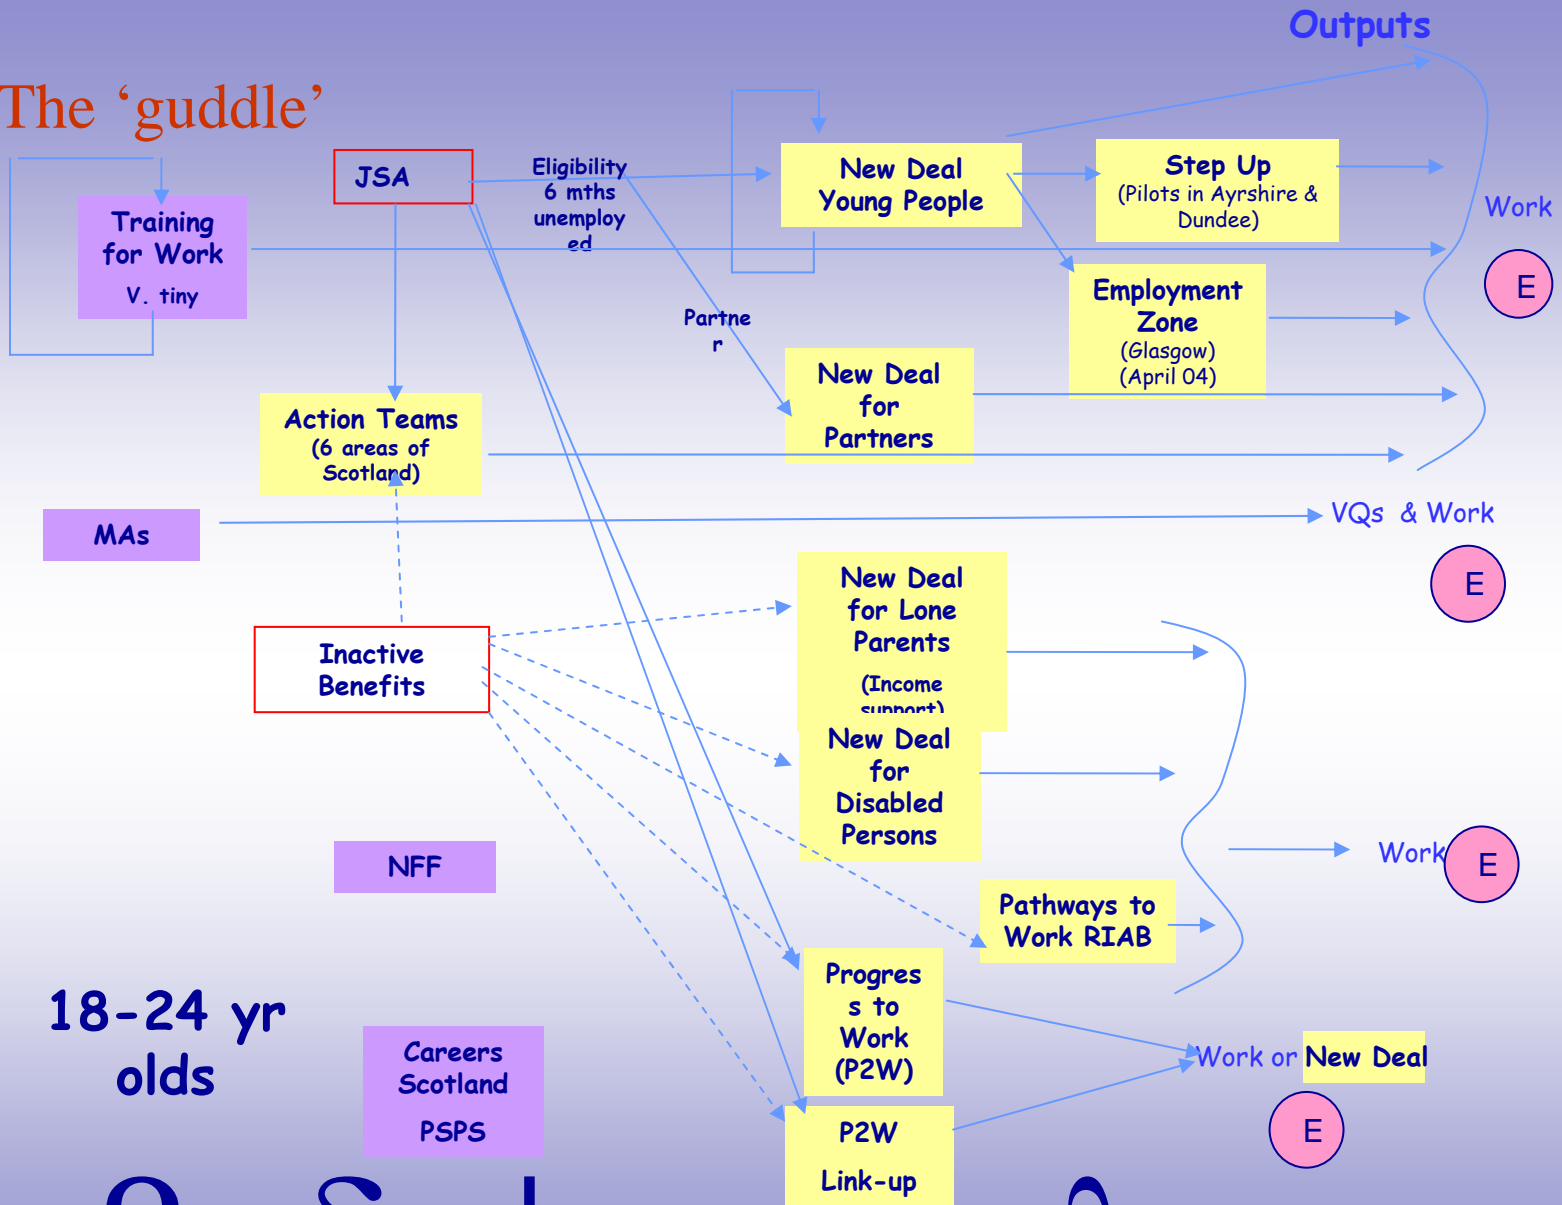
Outputs

The 'guddle'

JSA

Eligibility 6 mths unemployed

New Deal Young People

Step Up (Pilots in Ayrshire & Dundee)

Work

Training for Work V. tiny

E

Employment Zone (Glasgow) (April 04)

Partner

New Deal for Partners

Action Teams (6 areas of Scotland)

MAs

VQs & Work

E

New Deal for Lone Parents (Income support)

Inactive Benefits

New Deal for Disabled Persons

NFF

Work

E

Pathways to Work RIAB

18-24 yr olds

Progress to Work (P2W)

Work or New Deal

Careers Scotland PSPS

E

P2W Link-up